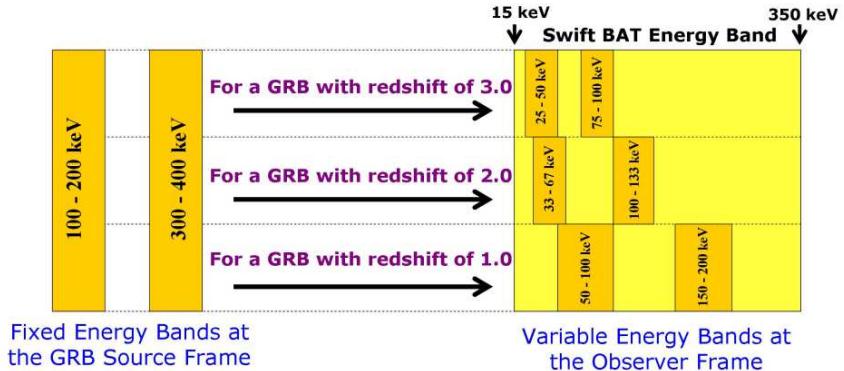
15 keV

350 keV

Swift BAT Energy Band

100 - 200 keV

300 - 400 keV

For a GRB with redshift of 3.0

25 - 50 keV

75 - 100 keV

For a GRB with redshift of 2.0

33 - 67 keV

100 - 133 keV

For a GRB with redshift of 1.0

50 - 100 keV

150 - 200 keV

Fixed Energy Bands at the GRB Source Frame

Variable Energy Bands at the Observer Frame